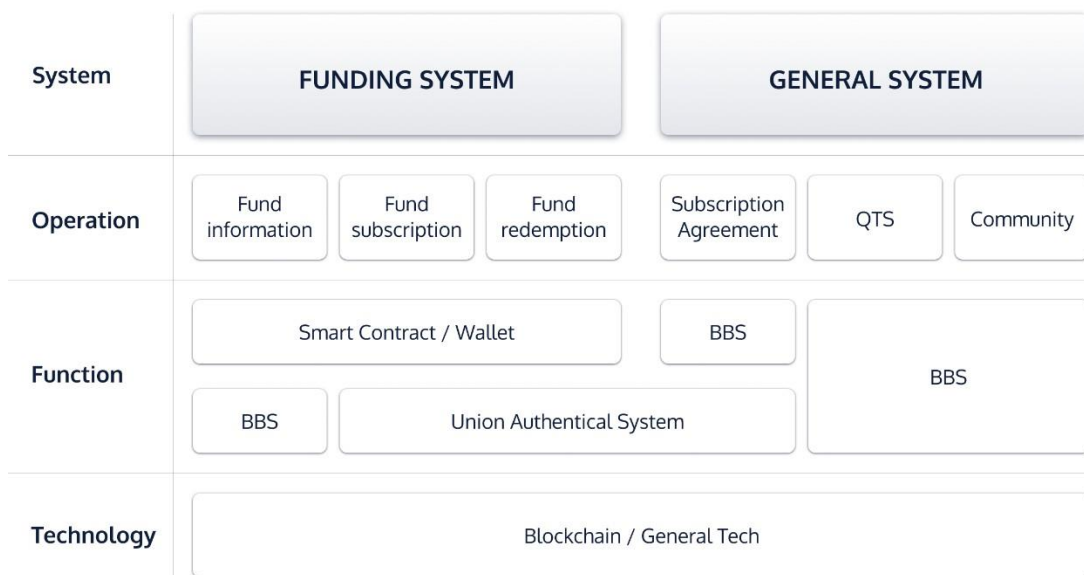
System
FUNDING SYSTEM
GENERAL SYSTEM

Operation
Fund information
Fund subscription
Fund redemption
Subscription Agreement
QTS
Community

Function
Smart Contract / Wallet
BBS
BBS
BBS
Union Authentical System

Technology
Blockchain / General Tech